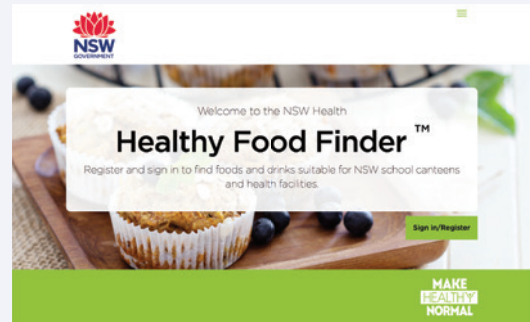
NSW
GOVERNMENT

Welcome to the NSW Health

Healthy Food Finder ™

Register and sign in to find foods and drinks suitable for NSW school canteens and health facilities.

Sign in/Register

MAKE
HEALTHY
NORMAL